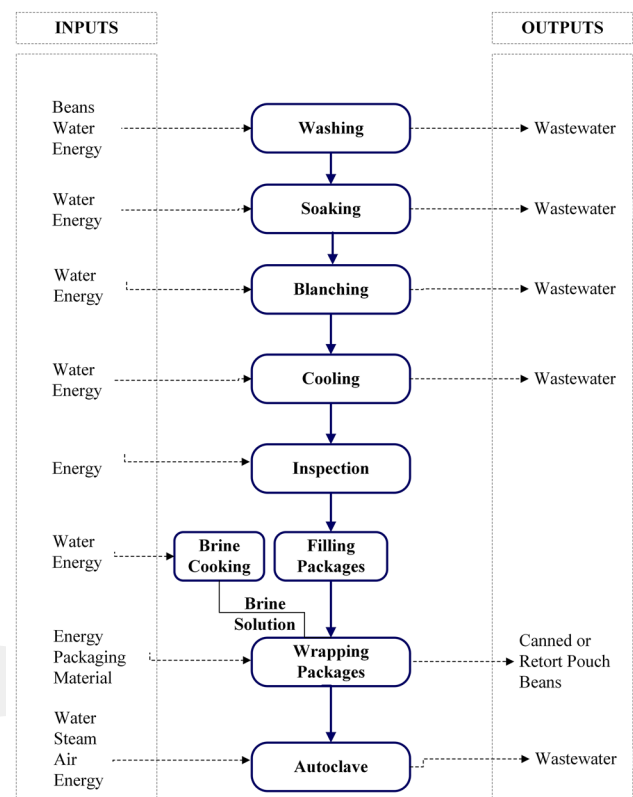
INPUTS

OUTPUTS

Beans
Water
Energy

Washing

Wastewater

Water
Energy

Soaking

Wastewater

Water
Energy

Blanching

Wastewater

Water
Energy

Cooling

Wastewater

Energy

Inspection

Water
Energy

Brine Cooking

Filling Packages

Brine Solution

Energy
Packaging
Material

Wrapping Packages

Canned or
Retort Pouch
Beans

Water
Steam
Air
Energy

Autoclave

Wastewater